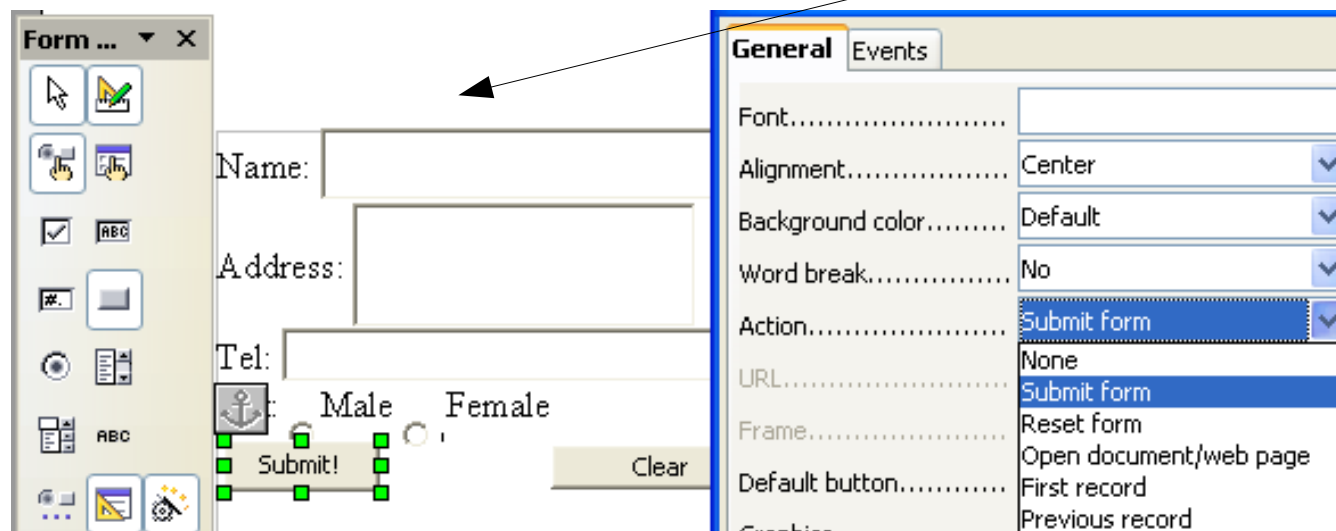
Form ... ▾ ✕

Name:

Address:

Tel:

Male Female

Submit!

Clear

General Events

Font........................

Alignment..................Center

Background color.........Default

Word break................No

Action......................Submit form

URL.........................

Frame......................

Default button............

None
Submit form
Reset form
Open document/web page
First record
Previous record